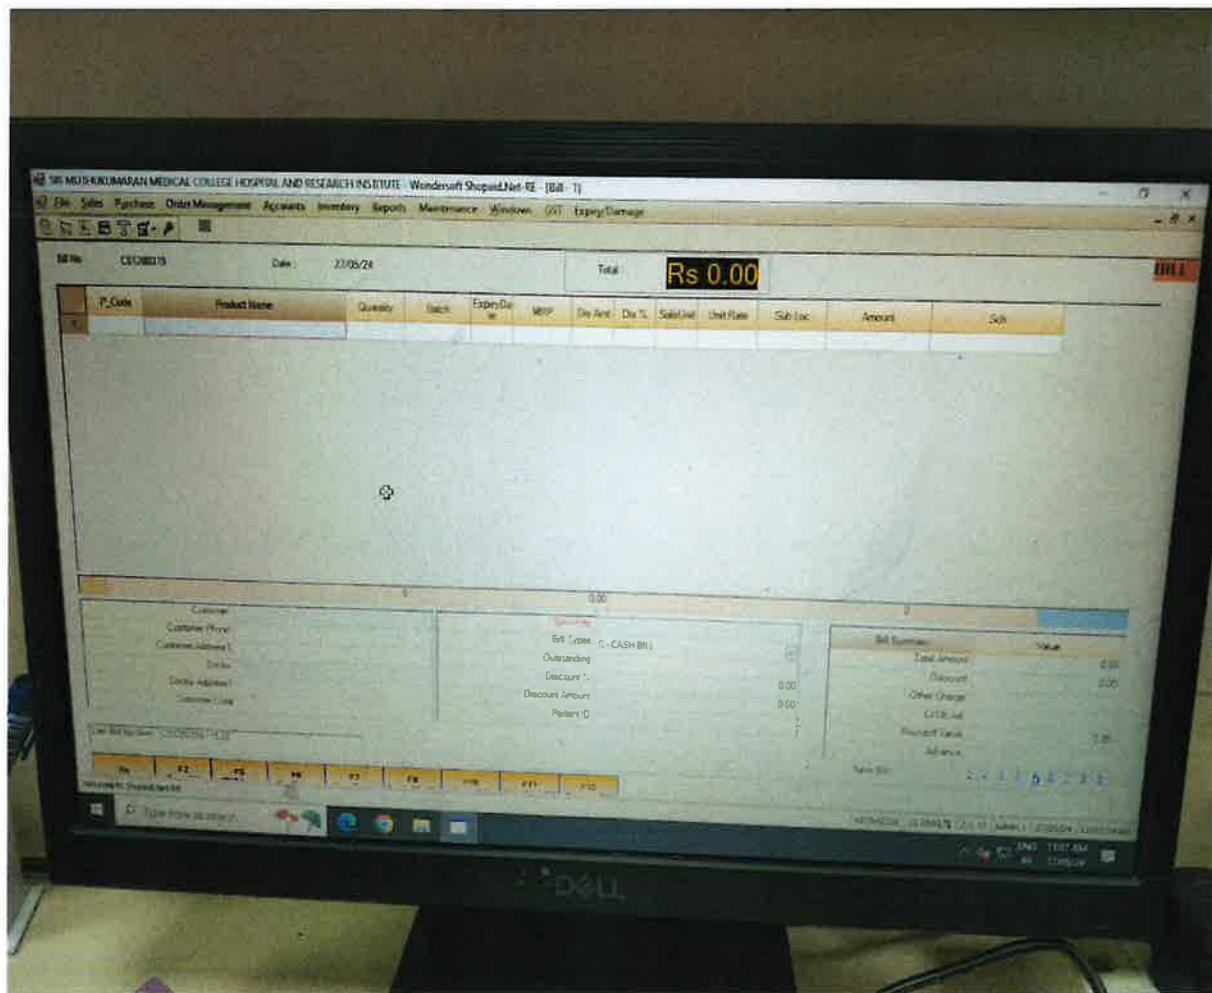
SRI MUTHUKUMARAN MEDICAL COLLEGE HOSPITAL AND RESEARCH INSTITUTE - Wondersoft Shopaid.Net RE - [Bill - 1]

File Sales Purchase Order Management Accounts Inventory Reports Maintenance Window GST Expiry/Damage

Bill No CS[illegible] Date 27/05/24 Total Rs 0.00 BILL

| P_Code | Product Name | Quantity | Batch | ExpiryDate | MRP | Dis Amt | Dis % | SaleUnit | Unit Rate | Sub Loc | Amount | Sch |
|---|---|---|---|---|---|---|---|---|---|---|---|---|

0 0.00 0

Customer
Customer Phone
Customer Address1
Doctor
Doctor Address1
Customer Long

Last Bill No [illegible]

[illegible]
Bill Types C - CASH BILL
Outstanding
Discount %
Discount Amount 0.00
Patient ID 0.00

| Bill Summary | Value |
|---|---|
| Total Amount | 0.00 |
| Discount | 0.00 |
| Other Charge | |
| CESS Amt | |
| Round off Value | 0.00 |
| Advance | |

Sale Bill

F6 F2 F5 F6 F7 F8 F10 F11 F12

Type here to search

ENG 11:07 AM 27/05/24

DELL